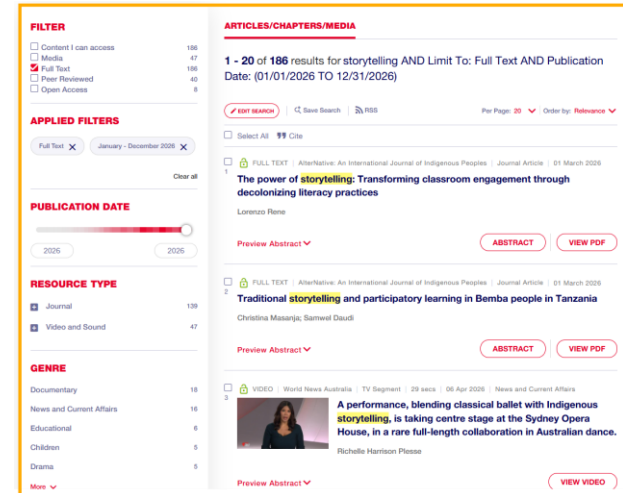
FILTER

Content I can access 186
Media 47
Full Text 186
Peer Reviewed 40
Open Access 8

APPLIED FILTERS

Full Text
January - December 2026

Clear all

PUBLICATION DATE

2025 2026

RESOURCE TYPE

Journal 139
Video and Sound 47

GENRE

Documentary 18
News and Current Affairs 16
Educational 6
Children 5
Drama 5

More

ARTICLES/CHAPTERS/MEDIA

1 - 20 of 186 results for storytelling AND Limit To: Full Text AND Publication Date: (01/01/2026 TO 12/31/2026)

EDIT SEARCH Save Search RSS Per Page: 20 Order by: Relevance

Select All Cite

1 FULL TEXT | AlterNative: An International Journal of Indigenous Peoples | Journal Article | 01 March 2026

The power of storytelling: Transforming classroom engagement through decolonizing literacy practices

Lorenzo Rene

Preview Abstract ABSTRACT VIEW PDF

2 FULL TEXT | AlterNative: An International Journal of Indigenous Peoples | Journal Article | 01 March 2026

Traditional storytelling and participatory learning in Bemba people in Tanzania

Christina Masanja; Samwel Daudi

Preview Abstract ABSTRACT VIEW PDF

3 VIDEO | World News Australia | TV Segment | 29 secs | 06 Apr 2026 | News and Current Affairs

A performance, blending classical ballet with Indigenous storytelling, is taking centre stage at the Sydney Opera House, in a rare full-length collaboration in Australian dance.

Richelle Harrison Plesse

Preview Abstract VIEW VIDEO